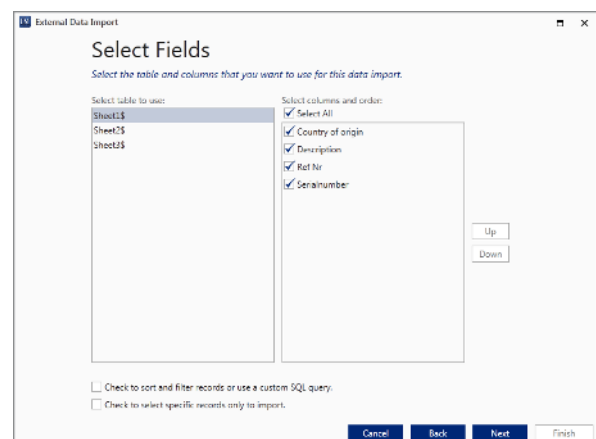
External Data Import

Select Fields

Select the table and columns that you want to use for this data import.

Select table to use:

Sheet1$
Sheet2$
Sheet3$

Select columns and order:

Select All
Country of origin
Description
Ref Nr
Serialnumber

Up
Down

Check to sort and filter records or use a custom SQL query.

Check to select specific records only to import.

Cancel Back Next Finish